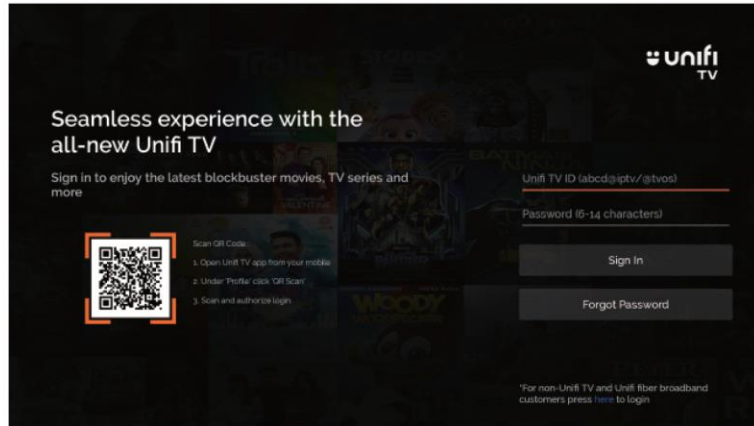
unifi TV

Seamless experience with the all-new Unifi TV

Sign in to enjoy the latest blockbuster movies, TV series and more

Scan QR Code

1. Open Unifi TV app from your mobile

2. Under 'Profile' click 'QR Scan'

3. Scan and authorize login

Unifi TV ID (abcd@iptv/@tvos)

Password (6-14 characters)

Sign In

Forgot Password

*For non-Unifi TV and Unifi fiber broadband customers press here to login